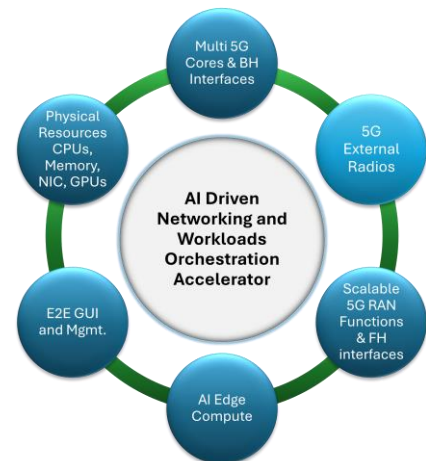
AI Driven Networking and Workloads Orchestration Accelerator

Multi 5G Cores & BH Interfaces

5G External Radios

Scalable 5G RAN Functions & FH interfaces

AI Edge Compute

E2E GUI and Mgmt.

Physical Resources CPUs, Memory, NIC, GPUs